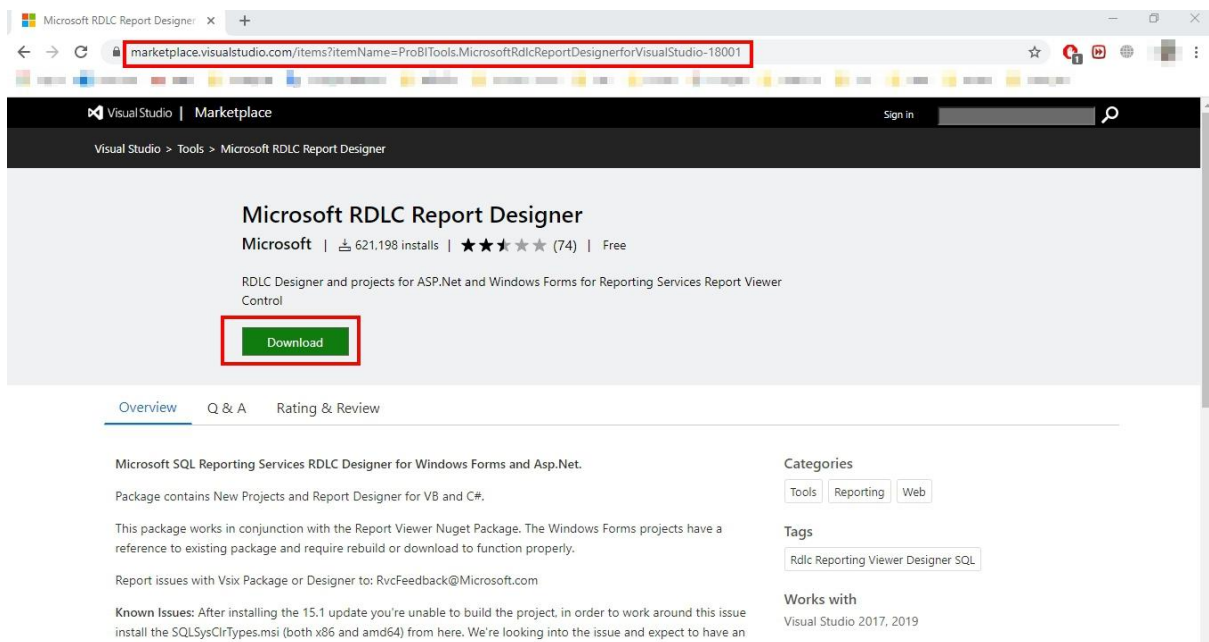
Microsoft RDLC Report Designer ×

marketplace.visualstudio.com/items?itemName=ProBITools.MicrosoftRdlcReportDesignerforVisualStudio-18001

Visual Studio | Marketplace

Sign in

Visual Studio > Tools > Microsoft RDLC Report Designer

Microsoft RDLC Report Designer

Microsoft | 621,198 installs | (74) | Free

RDLC Designer and projects for ASP.Net and Windows Forms for Reporting Services Report Viewer Control

Download

Overview Q & A Rating & Review

Microsoft SQL Reporting Services RDLC Designer for Windows Forms and Asp.Net.

Package contains New Projects and Report Designer for VB and C#.

This package works in conjunction with the Report Viewer Nuget Package. The Windows Forms projects have a reference to existing package and require rebuild or download to function properly.

Report issues with Vsix Package or Designer to: RvcFeedback@Microsoft.com

Known Issues: After installing the 15.1 update you're unable to build the project, in order to work around this issue install the SQLSysClrTypes.msi (both x86 and amd64) from here. We're looking into the issue and expect to have an

Categories

Tools Reporting Web

Tags

Rdlc Reporting Viewer Designer SQL

Works with

Visual Studio 2017, 2019